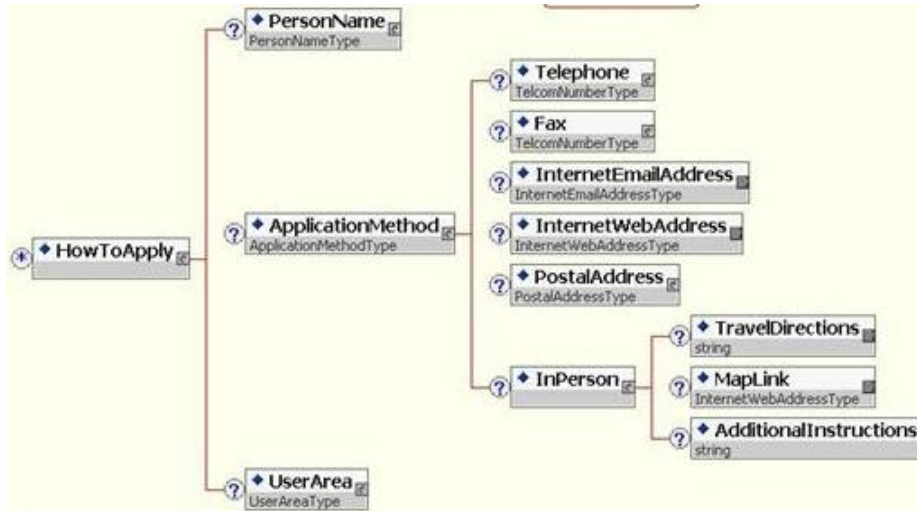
HowToApply

PersonName
PersonNameType

ApplicationMethod
ApplicationMethodType

Telephone
TelcomNumberType

Fax
TelcomNumberType

InternetEmailAddress
InternetEmailAddressType

InternetWebAddress
InternetWebAddressType

PostalAddress
PostalAddressType

InPerson

TravelDirections
string

MapLink
InternetWebAddressType

AdditionalInstructions
string

UserArea
UserAreaType